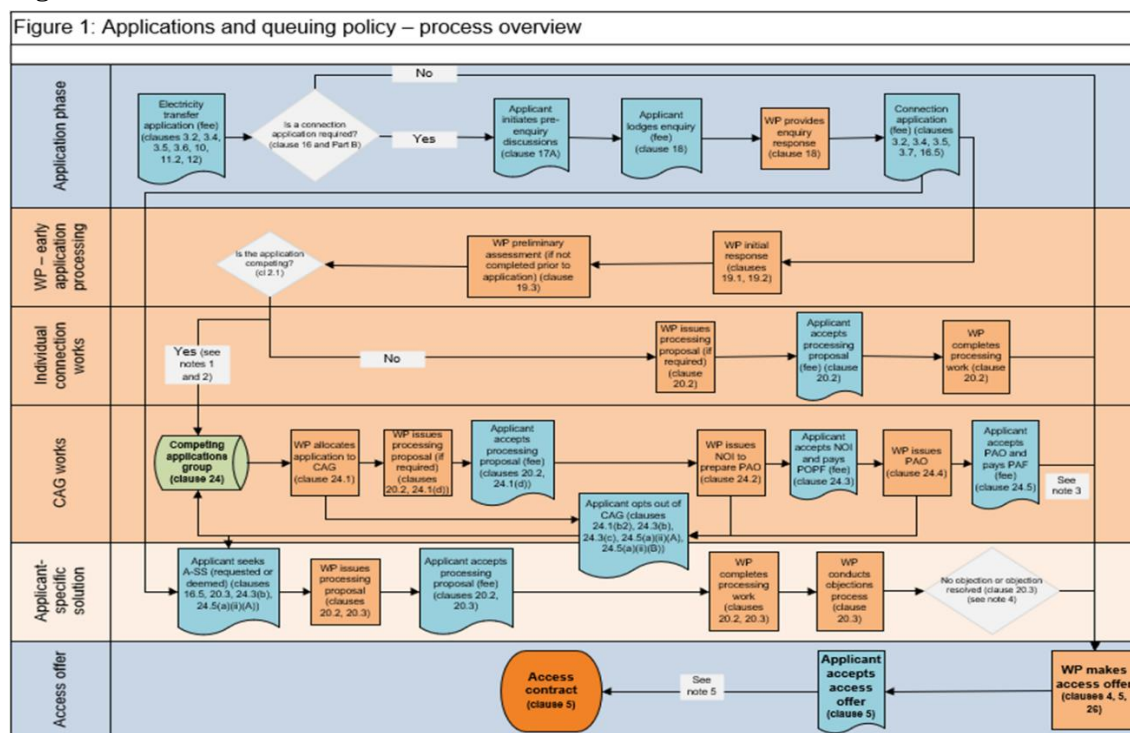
Figure 1: Applications and queuing policy – process overview

Application phase

No

Electricity transfer application (fee) (clauses 3.2, 3.4, 3.5, 3.6, 10, 11.2, 12)

Is a connection application required? (clause 16 and Part B)

Yes

Applicant initiates pre-enquiry discussions (clause 17A)

Applicant lodges enquiry (fee) (clause 18)

WP provides enquiry response (clause 18)

Connection application (fee) (clauses 3.2, 3.4, 3.5, 3.7, 16.5)

WP – early application processing

Is the application competing? (cl 2.1)

WP preliminary assessment (if not completed prior to application) (clause 19.3)

WP initial response (clauses 19.1, 19.2)

Individual connection works

Yes (see notes 1 and 2)

No

WP issues processing proposal (if required) (clause 20.2)

Applicant accepts processing proposal (fee) (clause 20.2)

WP completes processing work (clause 20.2)

CAG works

Competing applications group (clause 24)

WP allocates application to CAG (clause 24.1)

WP issues processing proposal (if required) (clauses 20.2, 24.1(d))

Applicant accepts processing proposal (fee) (clauses 20.2, 24.1(d))

WP issues NOI to prepare PAO (clause 24.2)

Applicant accepts NOI and pays POPF (fee) (clause 24.3)

WP issues PAO (clause 24.4)

Applicant accepts PAO and pays PAF (fee) (clause 24.5)

See note 3

Applicant opts out of CAG (clauses 24.1(b2), 24.3(b), 24.3(c), 24.5(a)(ii)(A), 24.5(a)(ii)(B))

Applicant-specific solution

Applicant seeks A-SS (requested or deemed) (clauses 16.5, 20.3, 24.3(b), 24.5(a)(ii)(A))

WP issues processing proposal (clauses 20.2, 20.3)

Applicant accepts processing proposal (fee) (clauses 20.2, 20.3)

WP completes processing work (clauses 20.2, 20.3)

WP conducts objections process (clause 20.3)

No objection or objection resolved (clause 20.3) (see note 4)

Access offer

Access contract (clause 5)

See note 5

Applicant accepts access offer (clause 5)

WP makes access offer (clauses 4, 5, 26)